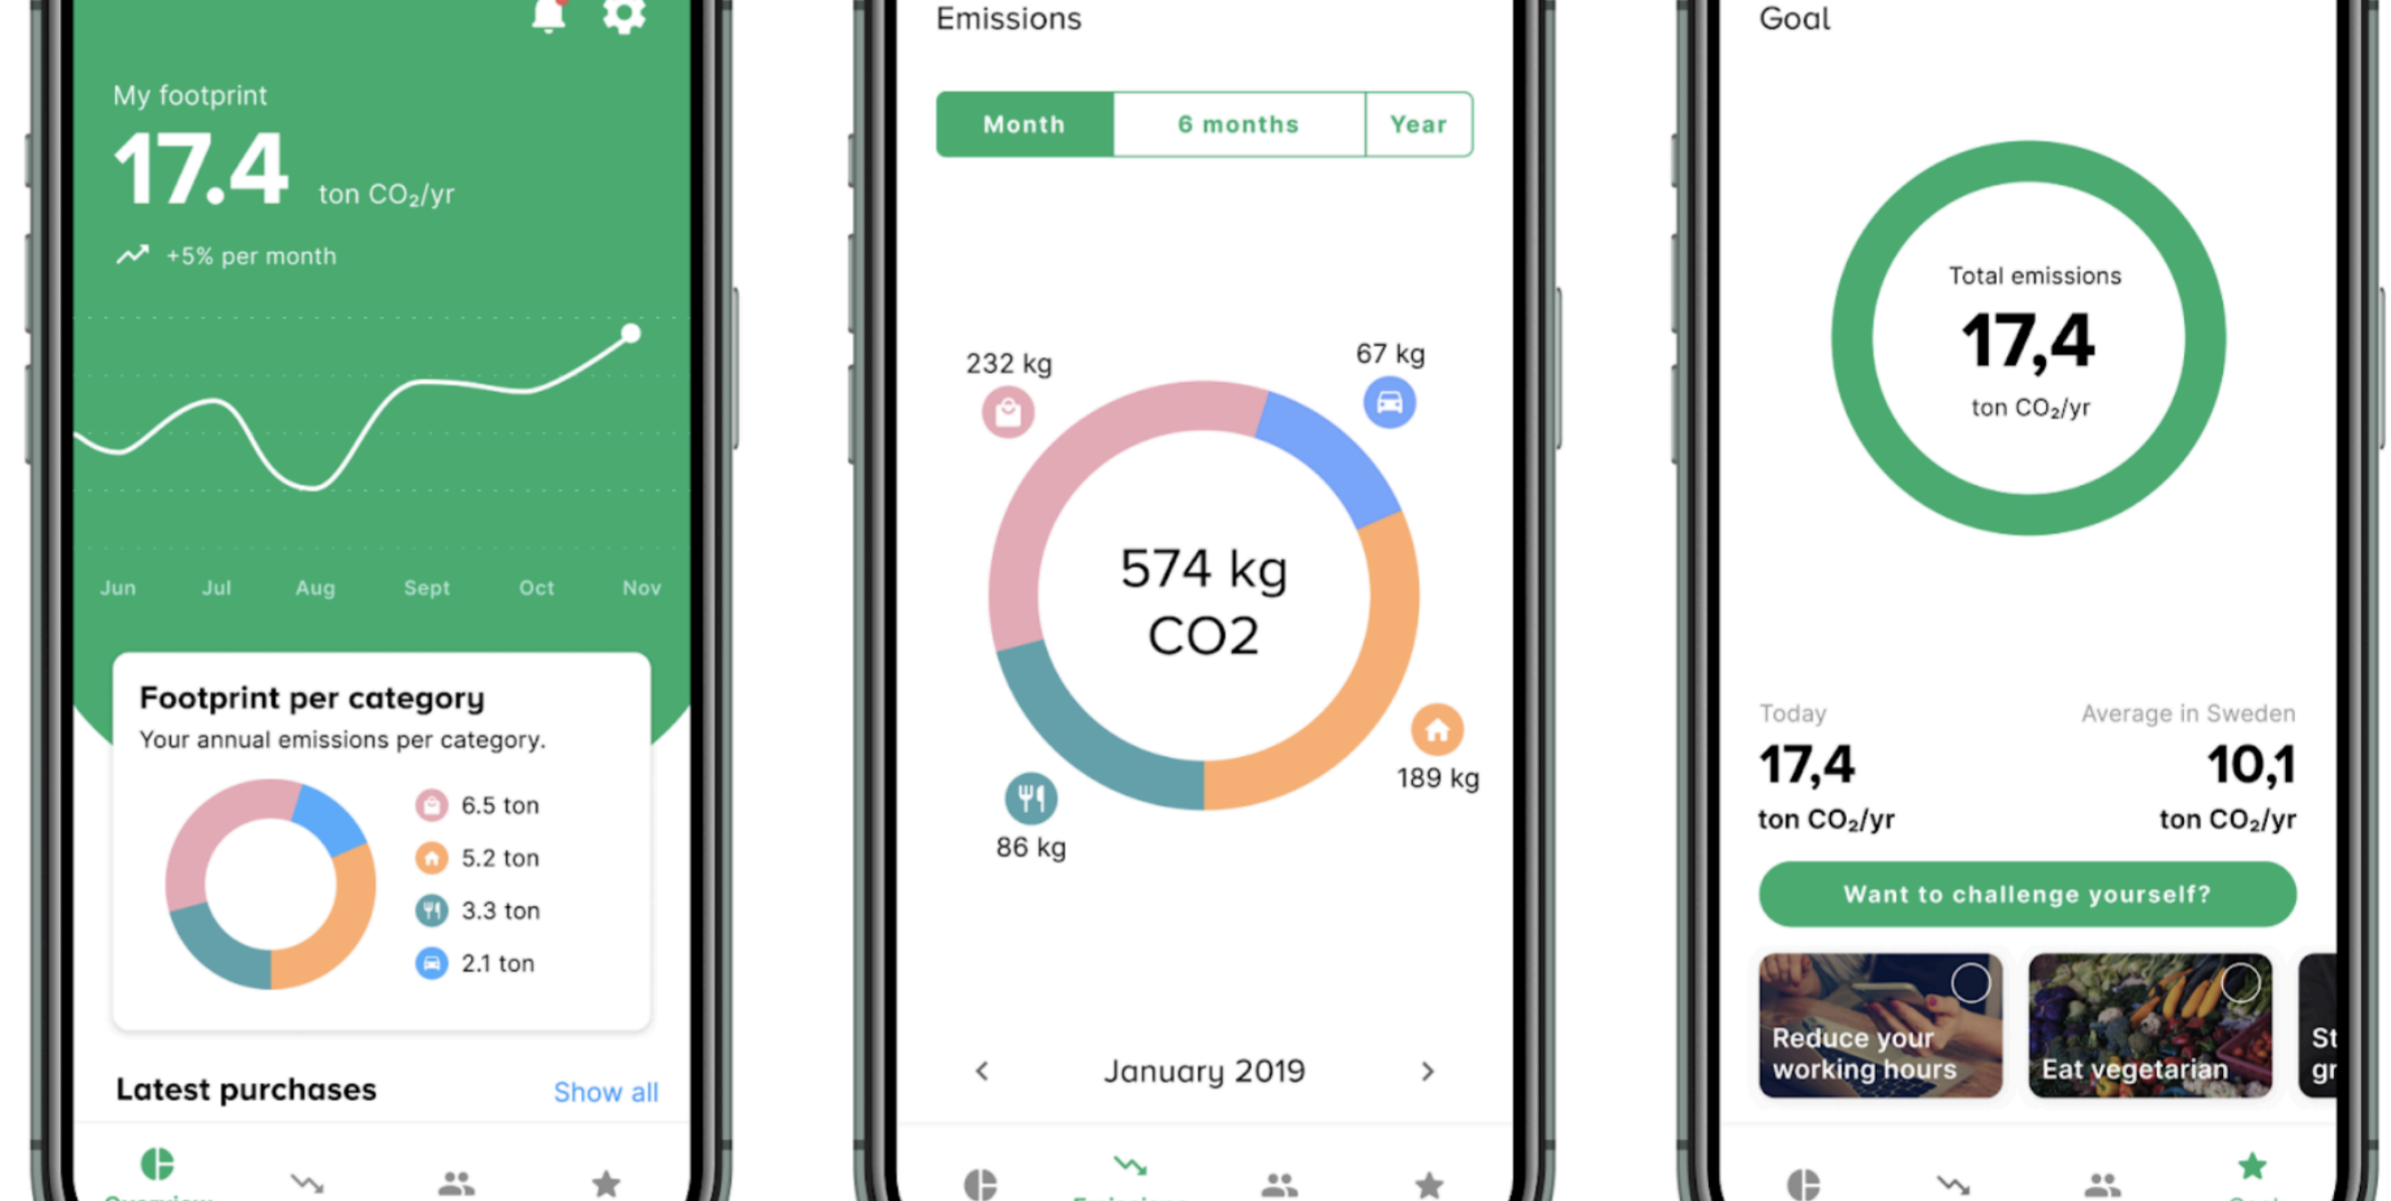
My footprint

17.4 ton $CO_2$/yr

+5% per month

Jun Jul Aug Sept Oct Nov

Footprint per category

Your annual emissions per category.

6.5 ton
5.2 ton
3.3 ton
2.1 ton

Latest purchases Show all

Emissions

Month | 6 months | Year

232 kg
67 kg
574 kg CO2
189 kg
86 kg

January 2019

Goal

Total emissions
17,4
ton $CO_2$/yr

Today
17,4
ton $CO_2$/yr

Average in Sweden
10,1
ton $CO_2$/yr

Want to challenge yourself?

Reduce your working hours

Eat vegetarian

St
gr